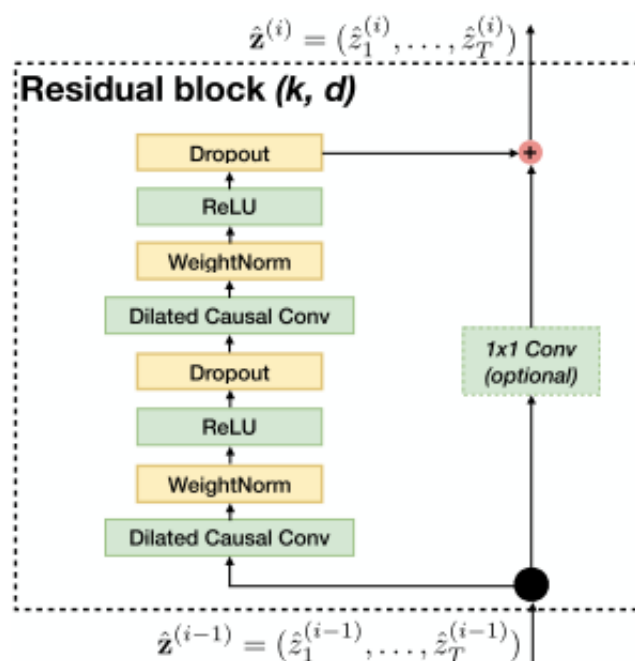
$\hat{\mathbf{z}}^{(i)} = (\hat{z}_1^{(i)}, \ldots, \hat{z}_T^{(i)})$

Residual block (k, d)

Dropout

ReLU

WeightNorm

Dilated Causal Conv

Dropout

ReLU

WeightNorm

Dilated Causal Conv

1x1 Conv (optional)

$\hat{\mathbf{z}}^{(i-1)} = (\hat{z}_1^{(i-1)}, \ldots, \hat{z}_T^{(i-1)})$